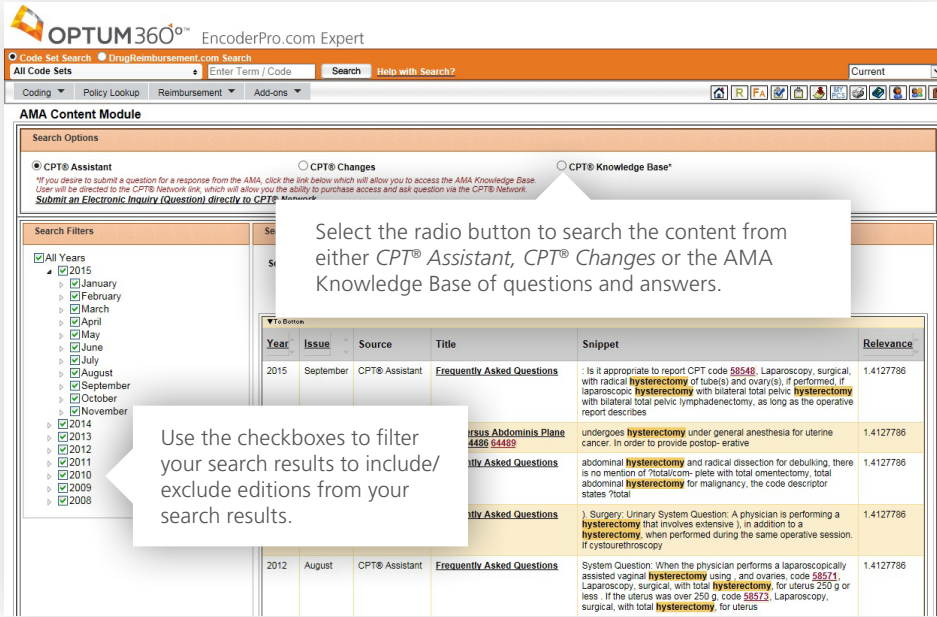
OPTUM360°™ EncoderPro.com Expert

Code Set Search DrugReimbursement.com Search
All Code Sets Enter Term / Code Search Help with Search? Current

Coding Policy Lookup Reimbursement Add-ons

AMA Content Module

Search Options

CPT® Assistant CPT® Changes CPT® Knowledge Base*

*If you desire to submit a question for a response from the AMA, click the link below which will allow you to access the AMA Knowledge Base. User will be directed to the CPT® Network link, which will allow you the ability to purchase access and ask question via the CPT® Network.

Submit an Electronic Inquiry (Question) directly to CPT® Network

Select the radio button to search the content from either *CPT® Assistant, CPT® Changes* or the AMA Knowledge Base of questions and answers.

Search Filters

All Years
2015
January
February
March
April
May
June
July
August
September
October
November
2014
2013
2012
2011
2010
2009
2008

Use the checkboxes to filter your search results to include/ exclude editions from your search results.

To Bottom

| Year | Issue | Source | Title | Snippet | Relevance |
|---|---|---|---|---|---|
| 2015 | September | CPT® Assistant | Frequently Asked Questions | : Is it appropriate to report CPT code 58548, Laparoscopy, surgical, with radical hysterectomy of tube(s) and ovary(s), if performed, if laparoscopic hysterectomy with bilateral total pelvic hysterectomy with bilateral total pelvic lymphadenectomy, as long as the operative report describes | 1.4127786 |
| | | | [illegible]ersus Abdominis Plane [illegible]4486 64489 | undergoes hysterectomy under general anesthesia for uterine cancer. In order to provide postop- erative | 1.4127786 |
| | | | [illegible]ntly Asked Questions | abdominal hysterectomy and radical dissection for debulking, there is no mention of ?total/com- plete with total omentectomy, total abdominal hysterectomy for malignancy, the code descriptor states ?total | 1.4127786 |
| | | | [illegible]ntly Asked Questions | ). Surgery: Urinary System Question: A physician is performing a hysterectomy that involves extensive ), in addition to a hysterectomy, when performed during the same operative session. If cystourethroscopy | 1.4127786 |
| 2012 | August | CPT® Assistant | Frequently Asked Questions | System Question: When the physician performs a laparoscopically assisted vaginal hysterectomy using , and ovaries, code 58571, Laparoscopy, surgical, with total hysterectomy, for uterus 250 g or less . If the uterus was over 250 g, code 58573, Laparoscopy, surgical, with total hysterectomy, for uterus | 1.4127786 |